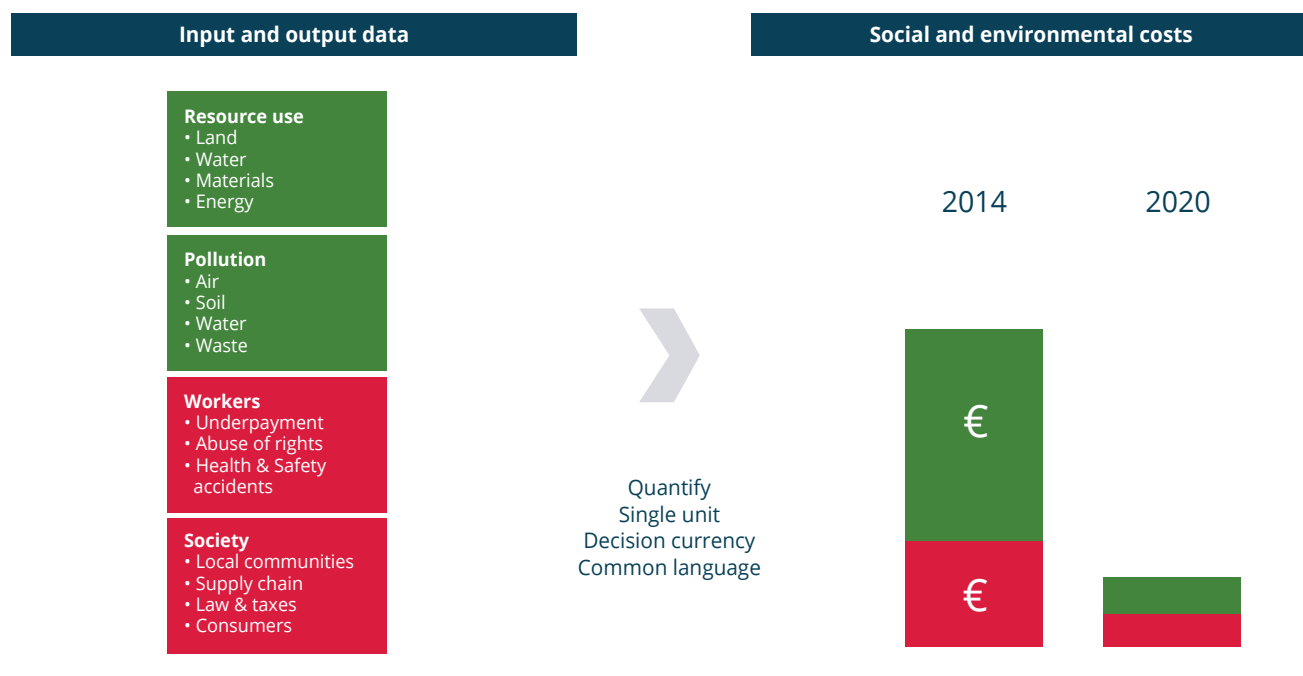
Input and output data

Resource use
• Land
• Water
• Materials
• Energy

Pollution
• Air
• Soil
• Water
• Waste

Workers
• Underpayment
• Abuse of rights
• Health & Safety accidents

Society
• Local communities
• Supply chain
• Law & taxes
• Consumers

Quantify
Single unit
Decision currency
Common language

Social and environmental costs

2014

2020

€

€